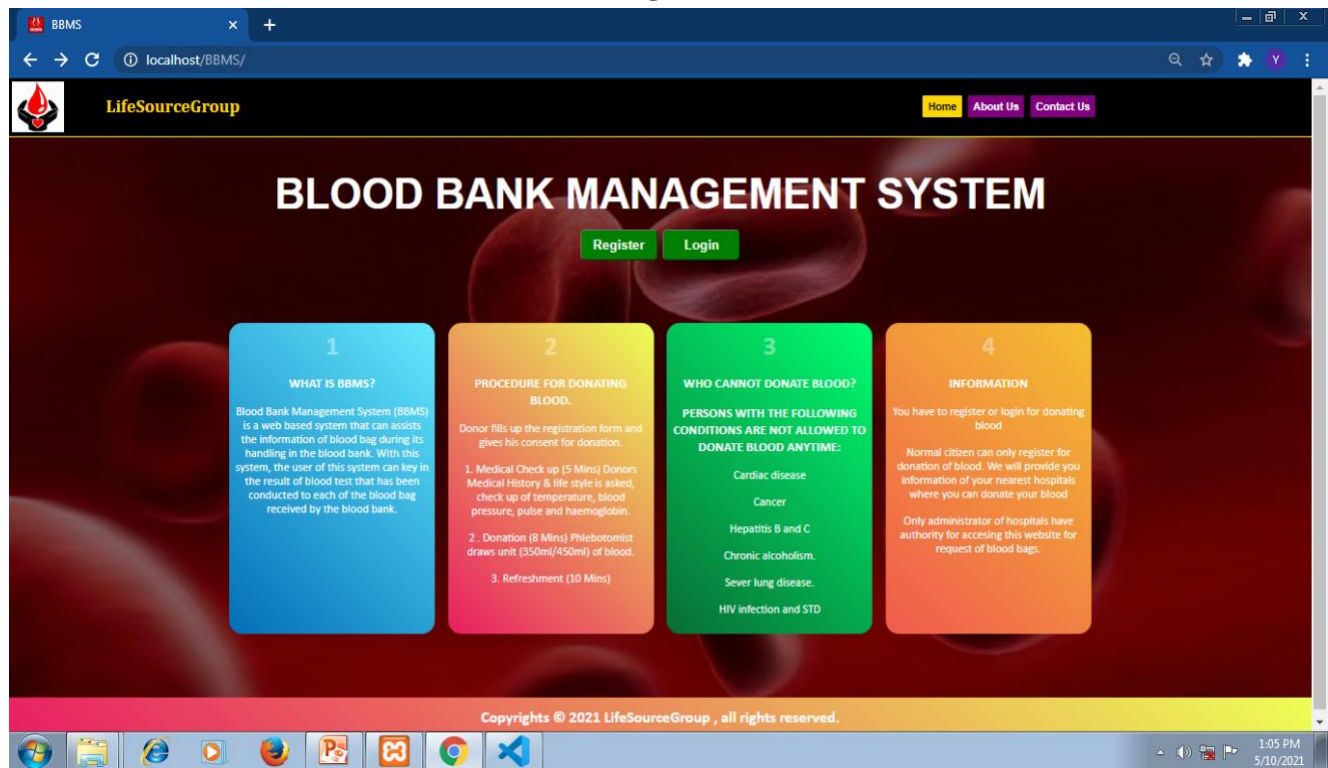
BBMS × +

localhost/BBMS/

LifeSourceGroup

Home About Us Contact Us

BLOOD BANK MANAGEMENT SYSTEM

Register Login

1

WHAT IS BBMS?

Blood Bank Management System (BBMS) is a web based system that can assists the information of blood bag during its handling in the blood bank. With this system, the user of this system can key in the result of blood test that has been conducted to each of the blood bag received by the blood bank.

2

PROCEDURE FOR DONATING BLOOD.

Donor fills up the registration form and gives his consent for donation.

1. Medical Check up (5 Mins) Donors Medical History & life style is asked, check up of temperature, blood pressure, pulse and haemoglobin.

2 . Donation (8 Mins) Phlebotomist draws unit (350ml/450ml) of blood.

3. Refreshment (10 Mins)

3

WHO CANNOT DONATE BLOOD?

PERSONS WITH THE FOLLOWING CONDITIONS ARE NOT ALLOWED TO DONATE BLOOD ANYTIME:

Cardiac disease

Cancer

Hepatitis B and C

Chronic alcoholism.

Sever lung disease.

HIV infection and STD

4

INFORMATION

You have to register or login for donating blood

Normal citizen can only register for donation of blood. We will provide you information of your nearest hospitals where you can donate your blood

Only administrator of hospitals have authority for accesing this website for request of blood bags.

Copyrights © 2021 LifeSourceGroup , all rights reserved.

1:05 PM
5/10/2021